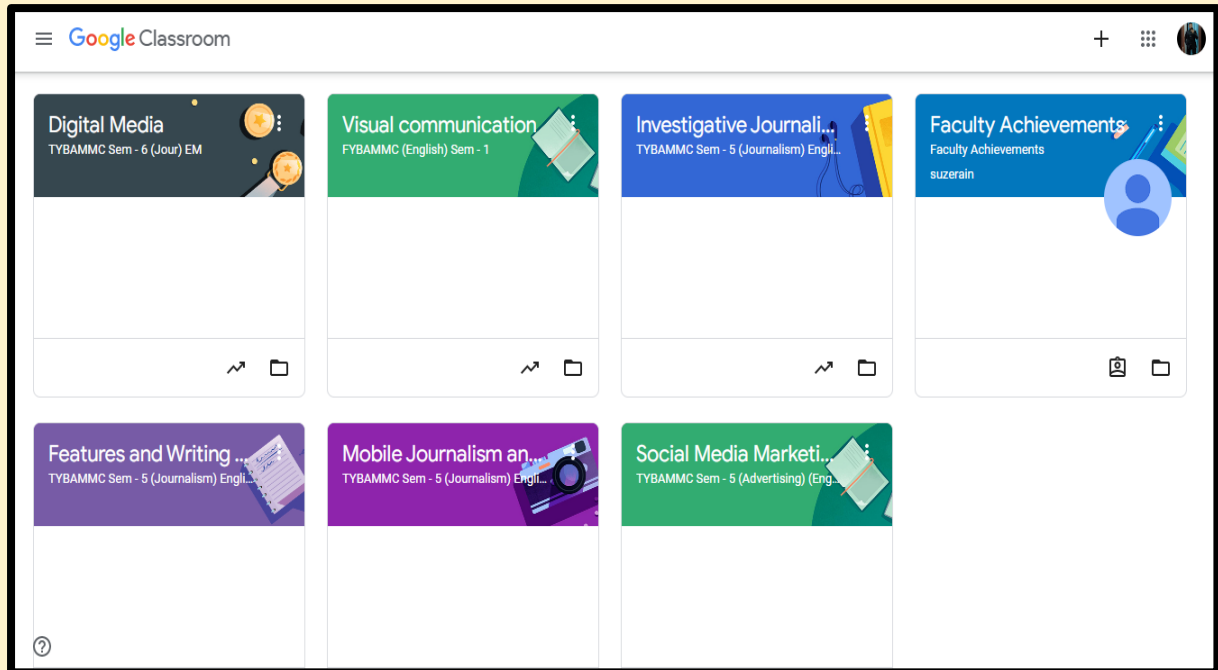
Google Classroom

Digital Media
TYBAMMC Sem - 6 (Jour) EM

Visual communication
FYBAMMC (English) Sem - 1

Investigative Journali...
TYBAMMC Sem - 5 (Journalism) Engli...

Faculty Achievements
Faculty Achievements
suzerain

Features and Writing ...
TYBAMMC Sem - 5 (Journalism) Engli...

Mobile Journalism an...
TYBAMMC Sem - 5 (Journalism) Engli...

Social Media Marketi...
TYBAMMC Sem - 5 (Advertising) (Eng...

?